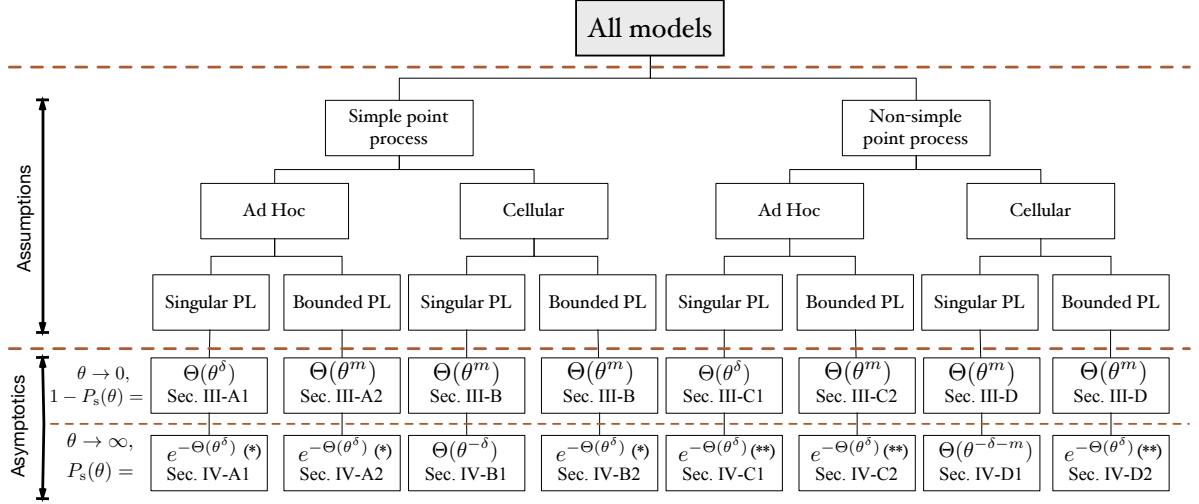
All models

Assumptions

Simple point process

Non-simple point process

Ad Hoc

Cellular

Ad Hoc

Cellular

Singular PL

Bounded PL

Singular PL

Bounded PL

Singular PL

Bounded PL

Singular PL

Bounded PL

Asymptotics

$\theta \to 0$, $1 - P_{\rm s}(\theta) =$

$\Theta(\theta^{\delta})$ Sec. III-A1

$\Theta(\theta^{m})$ Sec. III-A2

$\Theta(\theta^{m})$ Sec. III-B

$\Theta(\theta^{m})$ Sec. III-B

$\Theta(\theta^{\delta})$ Sec. III-C1

$\Theta(\theta^{m})$ Sec. III-C2

$\Theta(\theta^{m})$ Sec. III-D

$\Theta(\theta^{m})$ Sec. III-D

$\theta \to \infty$, $P_{\rm s}(\theta) =$

$e^{-\Theta(\theta^{\delta})}$ (*) Sec. IV-A1

$e^{-\Theta(\theta^{\delta})}$ (*) Sec. IV-A2

$\Theta(\theta^{-\delta})$ Sec. IV-B1

$e^{-\Theta(\theta^{\delta})}$ (*) Sec. IV-B2

$e^{-\Theta(\theta^{\delta})}$ (**) Sec. IV-C1

$e^{-\Theta(\theta^{\delta})}$ (**) Sec. IV-C2

$\Theta(\theta^{-\delta-m})$ Sec. IV-D1

$e^{-\Theta(\theta^{\delta})}$ (**) Sec. IV-D2